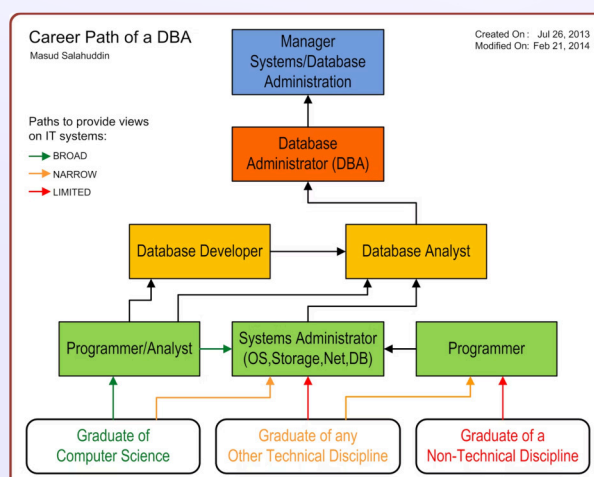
Career Path of a DBA
Masud Salahuddin

Created On : Jul 26, 2013
Modified On: Feb 21, 2014

Paths to provide views on IT systems:
BROAD
NARROW
LIMITED

Manager Systems/Database Administration

Database Administrator (DBA)

Database Developer

Database Analyst

Programmer/Analyst

Systems Administrator (OS,Storage,Net,DB)

Programmer

Graduate of Computer Science

Graduate of any Other Technical Discipline

Graduate of a Non-Technical Discipline